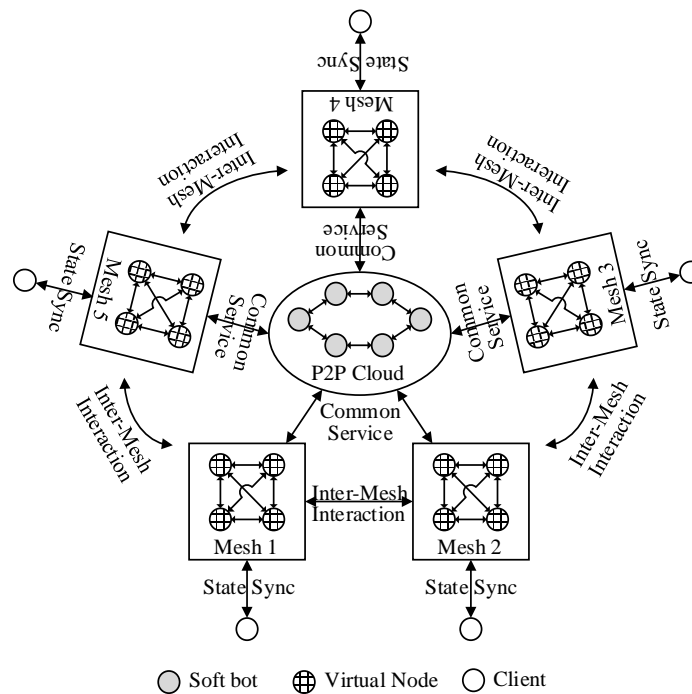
State Sync

Mesh 4

Inter-Mesh Interaction

Inter-Mesh Interaction

Common Service

State Sync

Mesh 5

Common Service

P2P Cloud

Common Service

Mesh 3

State Sync

Inter-Mesh Interaction

Common Service

Inter-Mesh Interaction

Inter-Mesh Interaction

Mesh 1

Mesh 2

State Sync

State Sync

Soft bot
Virtual Node
Client